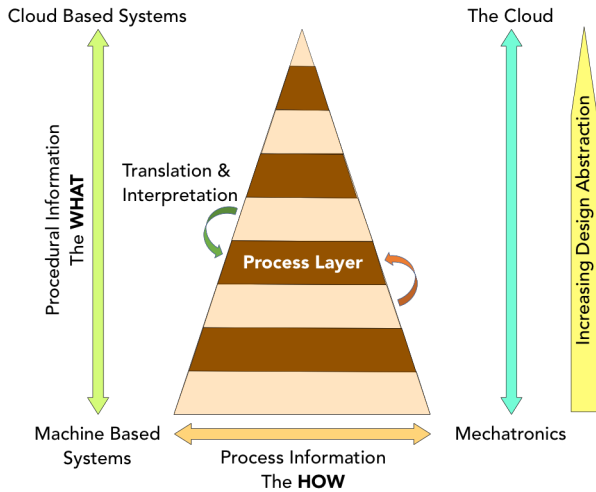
Cloud Based Systems

The Cloud

Procedural Information
The **WHAT**

Translation &
Interpretation

Process Layer

Increasing Design Abstraction

Machine Based
Systems

Mechatronics

Process Information
The **HOW**